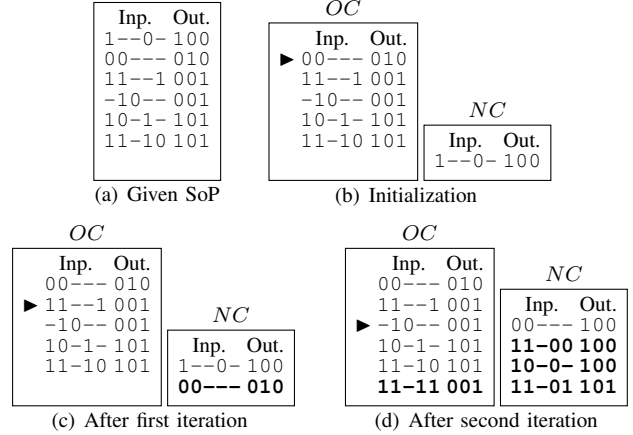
| Inp. | Out. |
|---|---|
| 1--0- | 100 |
| 00--- | 010 |
| 11--1 | 001 |
| -10-- | 001 |
| 10-1- | 101 |
| 11-10 | 101 |

(a) Given SoP

$OC$

| Inp. | Out. |
|---|---|
| ► 00--- | 010 |
| 11--1 | 001 |
| -10-- | 001 |
| 10-1- | 101 |
| 11-10 | 101 |

$NC$

| Inp. | Out. |
|---|---|
| 1--0- | 100 |

(b) Initialization

$OC$

| Inp. | Out. |
|---|---|
| 00--- | 010 |
| ► 11--1 | 001 |
| -10-- | 001 |
| 10-1- | 101 |
| 11-10 | 101 |

$NC$

| Inp. | Out. |
|---|---|
| 1--0- | 100 |
| **00---** | **010** |

(c) After first iteration

$OC$

| Inp. | Out. |
|---|---|
| 00--- | 010 |
| 11--1 | 001 |
| ► -10-- | 001 |
| 10-1- | 101 |
| 11-10 | 101 |
| **11-11** | **001** |

$NC$

| Inp. | Out. |
|---|---|
| 00--- | 100 |
| **11-00** | **100** |
| **10-0-** | **100** |
| **11-01** | **101** |

(d) After second iteration